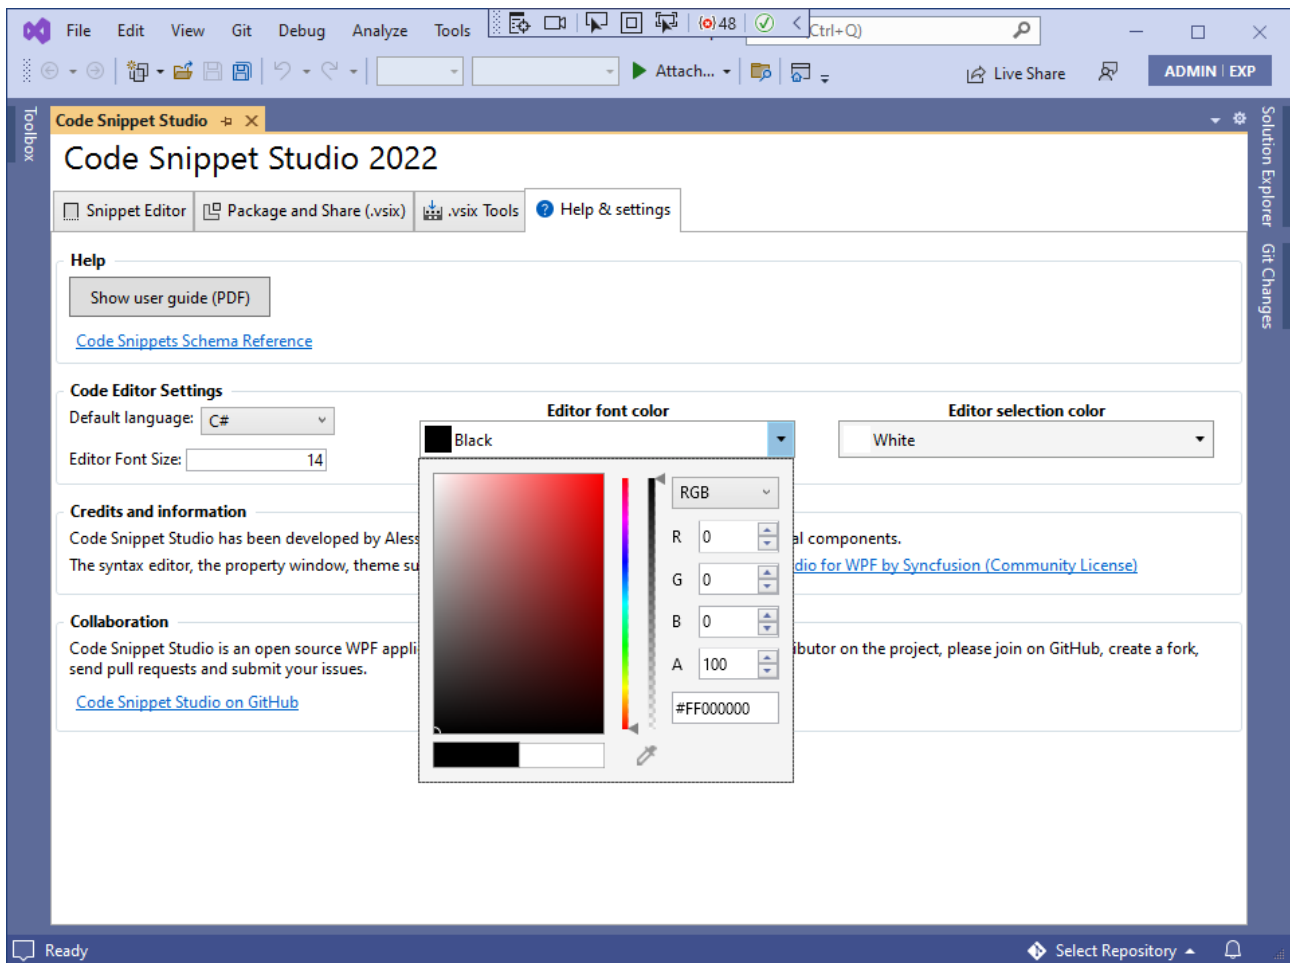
File Edit View Git Debug Analyze Tools
48
Ctrl+Q)
Attach...
Live Share
ADMIN | EXP
Toolbox
Code Snippet Studio
Solution Explorer
Git Changes
Code Snippet Studio 2022
Snippet Editor
Package and Share (.vsix)
.vsix Tools
Help & settings

Help
Show user guide (PDF)
Code Snippets Schema Reference

Code Editor Settings
Default language: C#
Editor Font Size: 14
Editor font color
Black
Editor selection color
White
RGB
R 0
G 0
B 0
A 100
#FF000000

Credits and information
Code Snippet Studio has been developed by Aless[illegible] al components.
The syntax editor, the property window, theme su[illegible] dio for WPF by Syncfusion (Community License)

Collaboration
Code Snippet Studio is an open source WPF appli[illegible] ibutor on the project, please join on GitHub, create a fork, send pull requests and submit your issues.
Code Snippet Studio on GitHub

Ready
Select Repository